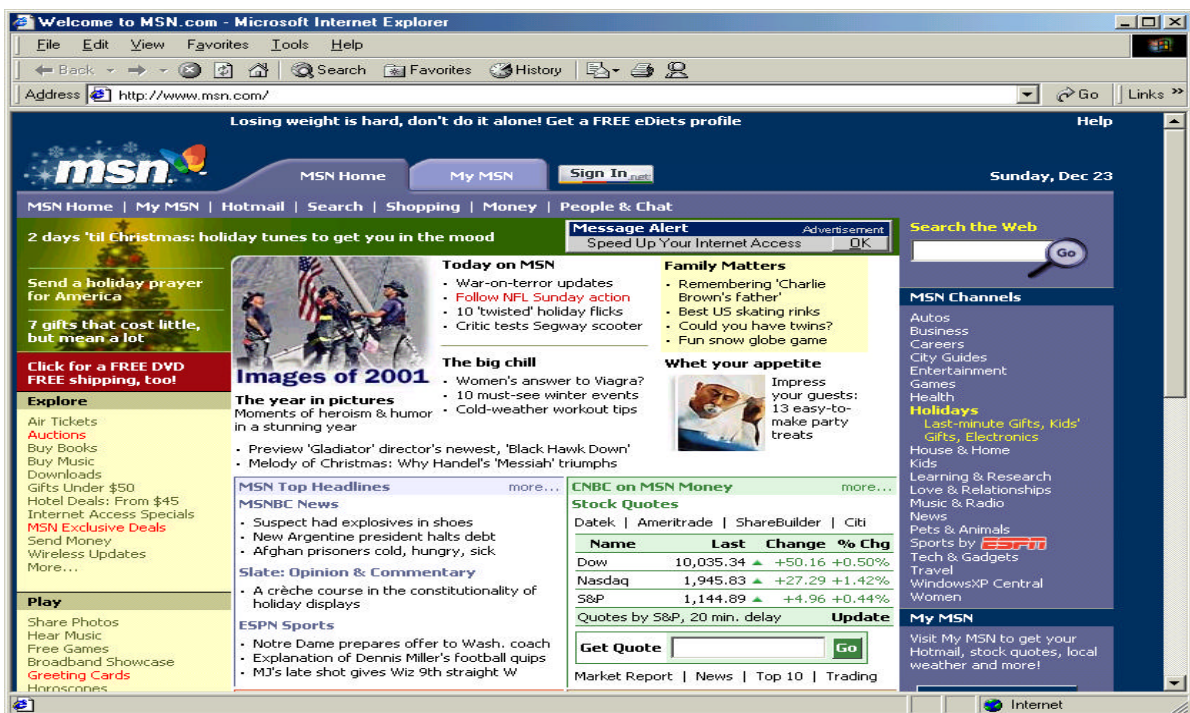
Welcome to MSN.com - Microsoft Internet Explorer

File Edit View Favorites Tools Help

Back Search Favorites History

Address http://www.msn.com/ Go Links

Losing weight is hard, don't do it alone! Get a FREE eDiets profile

Help

msn

MSN Home My MSN Sign In .net

Sunday, Dec 23

MSN Home | My MSN | Hotmail | Search | Shopping | Money | People & Chat

2 days 'til Christmas: holiday tunes to get you in the mood

Message Alert Advertisement
Speed Up Your Internet Access OK

Search the Web

Go

Send a holiday prayer for America

7 gifts that cost little, but mean a lot

Click for a FREE DVD FREE shipping, too!

Explore

Air Tickets
Auctions
Buy Books
Buy Music
Downloads
Gifts Under $50
Hotel Deals: From $45
Internet Access Specials
MSN Exclusive Deals
Send Money
Wireless Updates
More...

Play

Share Photos
Hear Music
Free Games
Broadband Showcase
Greeting Cards
Horoscopes

Images of 2001

The year in pictures
Moments of heroism & humor in a stunning year

Today on MSN
• War-on-terror updates
• Follow NFL Sunday action
• 10 'twisted' holiday flicks
• Critic tests Segway scooter

The big chill
• Women's answer to Viagra?
• 10 must-see winter events
• Cold-weather workout tips

Family Matters
• Remembering 'Charlie Brown's father'
• Best US skating rinks
• Could you have twins?
• Fun snow globe game

Whet your appetite
Impress your guests: 13 easy-to-make party treats

• Preview 'Gladiator' director's newest, 'Black Hawk Down'
• Melody of Christmas: Why Handel's 'Messiah' triumphs

MSN Top Headlines more...

MSNBC News
• Suspect had explosives in shoes
• New Argentine president halts debt
• Afghan prisoners cold, hungry, sick

Slate: Opinion & Commentary
• A crèche course in the constitutionality of holiday displays

ESPN Sports
• Notre Dame prepares offer to Wash. coach
• Explanation of Dennis Miller's football quips
• MJ's late shot gives Wiz 9th straight W

CNBC on MSN Money more...

Stock Quotes

Datek | Ameritrade | ShareBuilder | Citi

| Name | Last | Change | % Chg |
|---|---|---|---|
| Dow | 10,035.34 | +50.16 | +0.50% |
| Nasdaq | 1,945.83 | +27.29 | +1.42% |
| S&P | 1,144.89 | +4.96 | +0.44% |

Quotes by S&P, 20 min. delay Update

Get Quote Go

Market Report | News | Top 10 | Trading

MSN Channels

Autos
Business
Careers
City Guides
Entertainment
Games
Health
Holidays
Last-minute Gifts, Kids' Gifts, Electronics
House & Home
Kids
Learning & Research
Love & Relationships
Music & Radio
News
Pets & Animals
Sports by ESPN
Tech & Gadgets
Travel
WindowsXP Central
Women

My MSN

Visit My MSN to get your Hotmail, stock quotes, local weather and more!

Internet